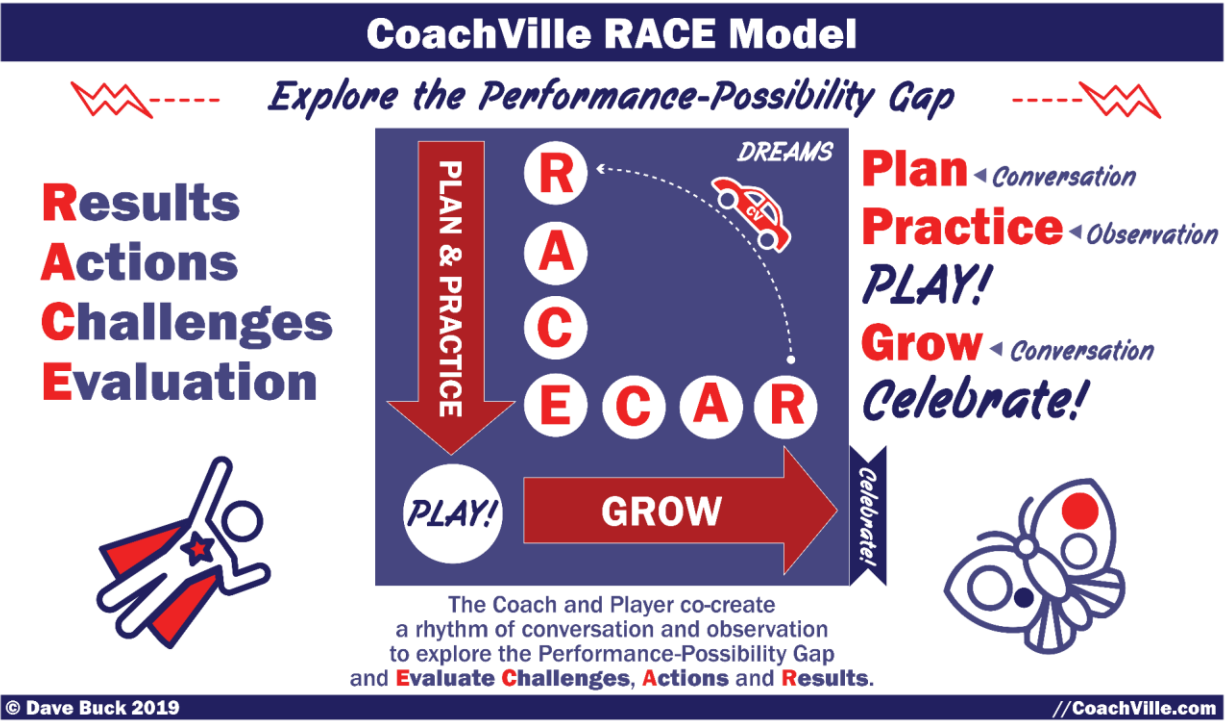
CoachVille RACE Model

Explore the Performance-Possibility Gap

Results
Actions
Challenges
Evaluation

PLAN & PRACTICE

DREAMS

R
A
C
E C A R

CV

PLAY!

GROW

Celebrate!

Plan ◂ Conversation
Practice ◂ Observation
PLAY!
Grow ◂ Conversation
Celebrate!

The Coach and Player co-create a rhythm of conversation and observation to explore the Performance-Possibility Gap and Evaluate Challenges, Actions and Results.

© Dave Buck 2019

//CoachVille.com